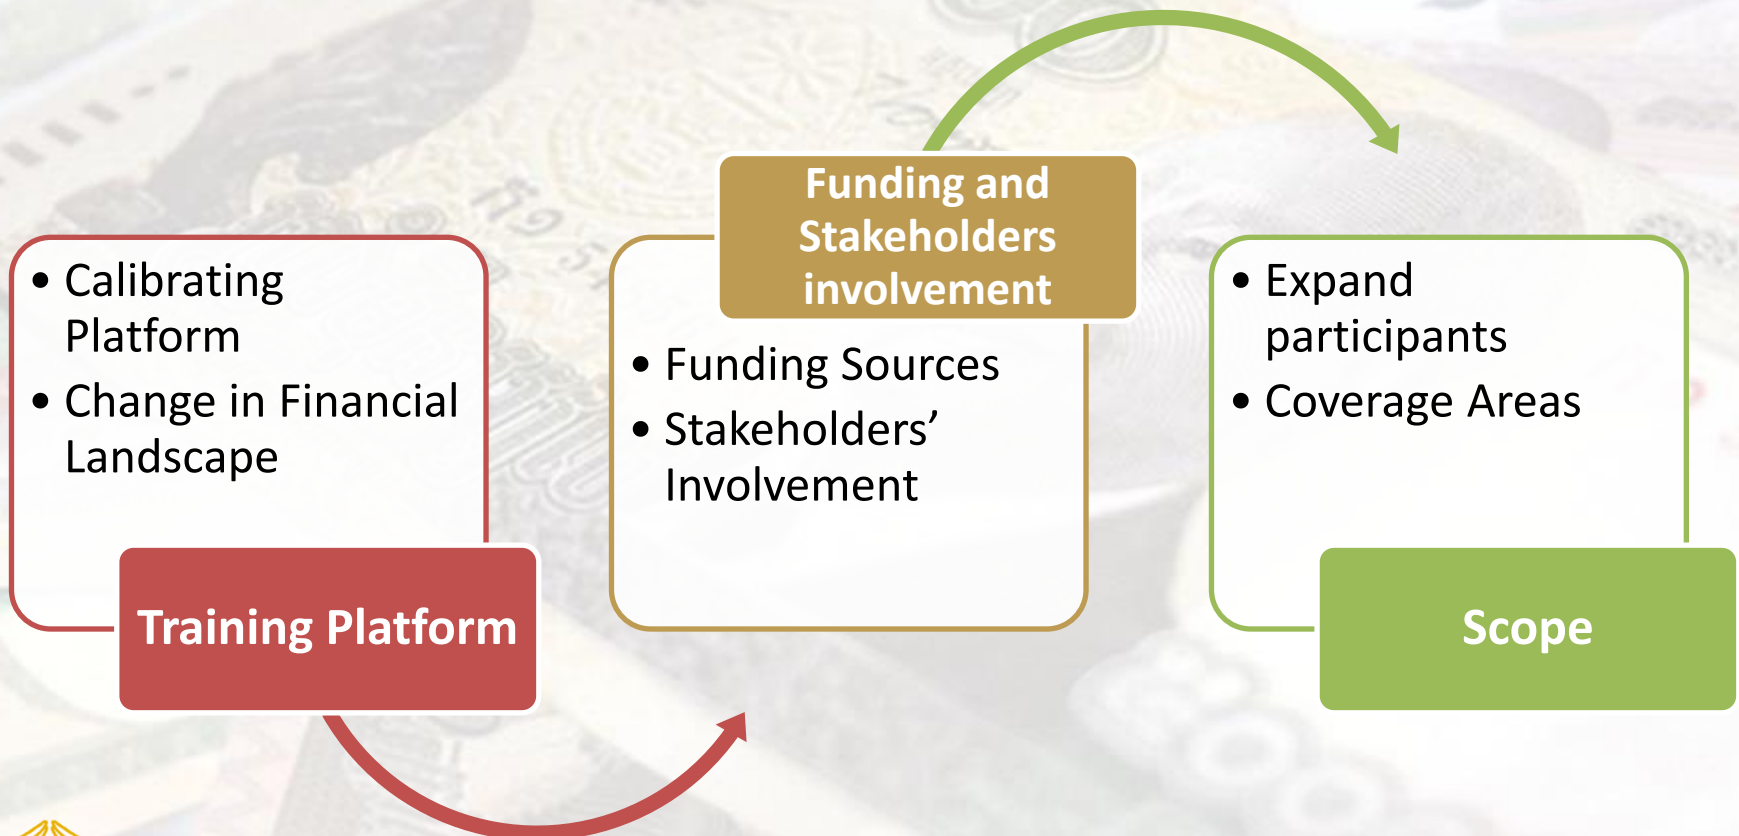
- Calibrating Platform
- Change in Financial Landscape

Training Platform

Funding and Stakeholders involvement

- Funding Sources
- Stakeholders’ Involvement

- Expand participants
- Coverage Areas

Scope